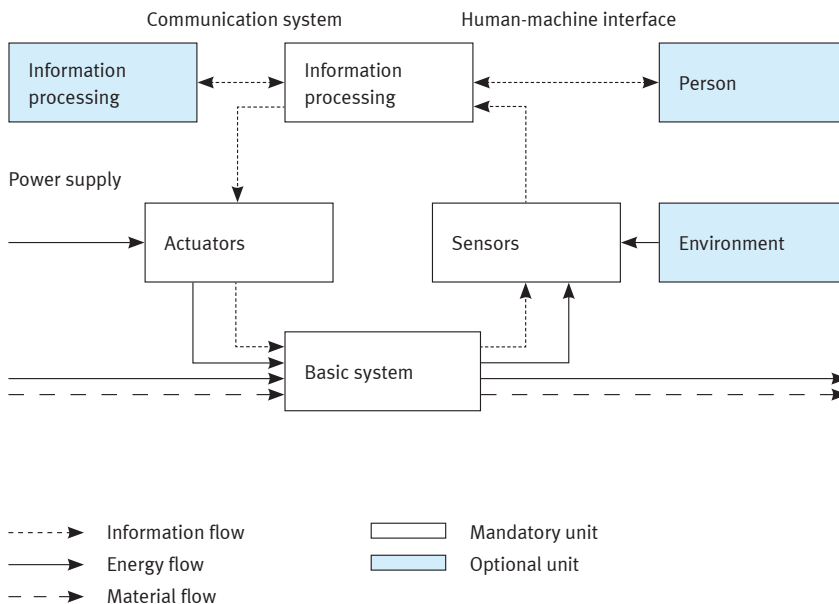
Communication system

Human-machine interface

Information processing

Information processing

Person

Power supply

Actuators

Sensors

Environment

Basic system

Information flow

Energy flow

Material flow

Mandatory unit

Optional unit